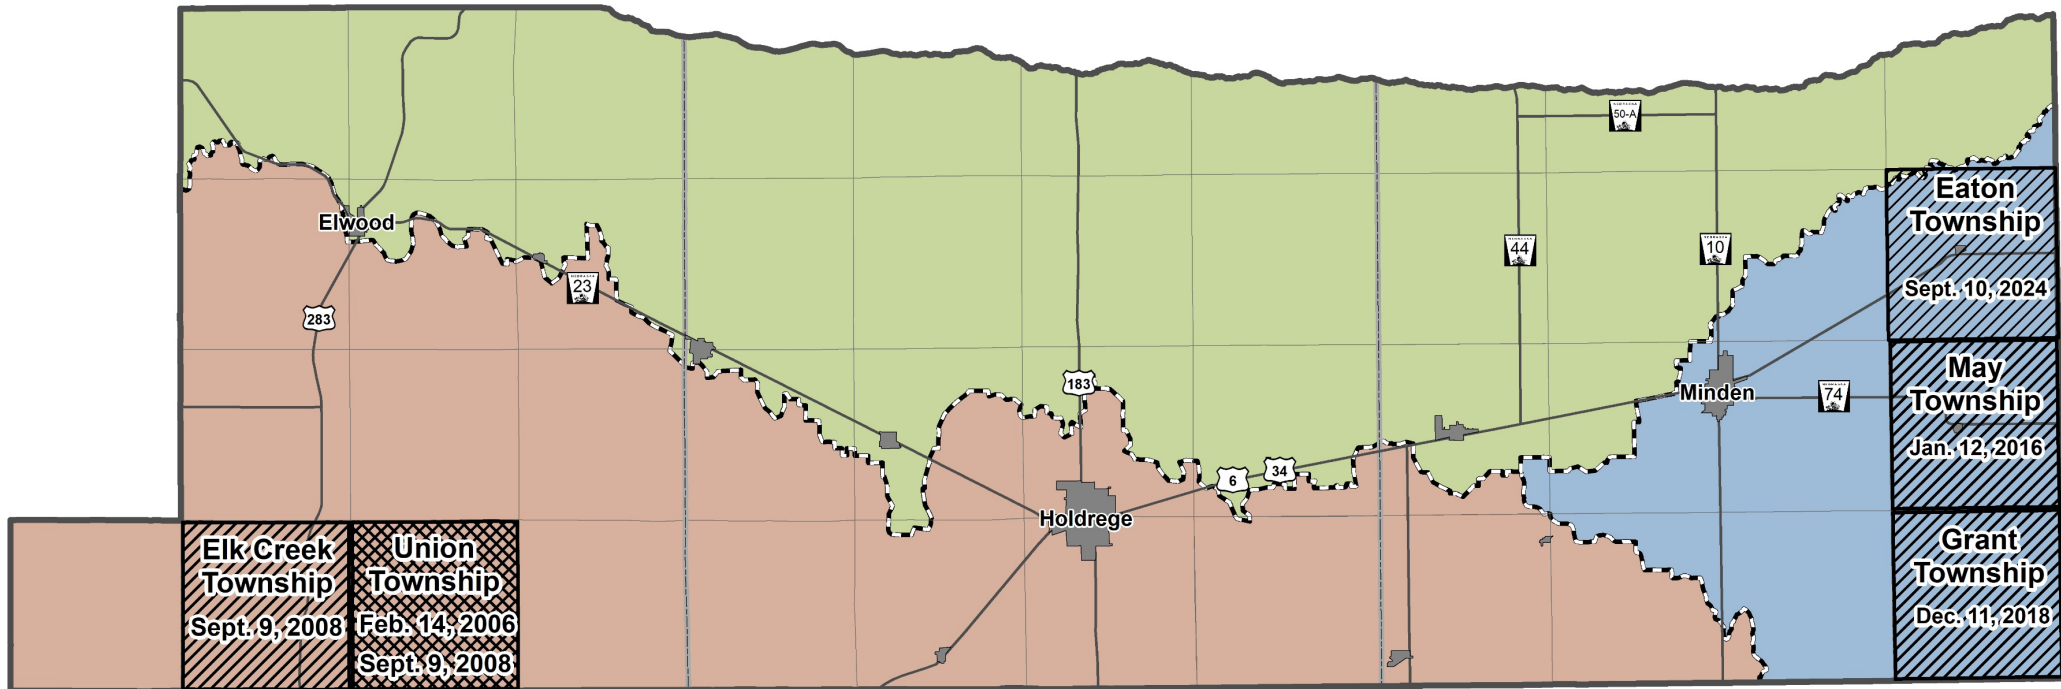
Elwood
283
23
183
Holdrege
6
34
44
10
50-A
Minden
74
Eaton Township
Sept. 10, 2024
May Township
Jan. 12, 2016
Grant Township
Dec. 11, 2018
Elk Creek Township
Sept. 9, 2008
Union Township
Feb. 14, 2006
Sept. 9, 2008